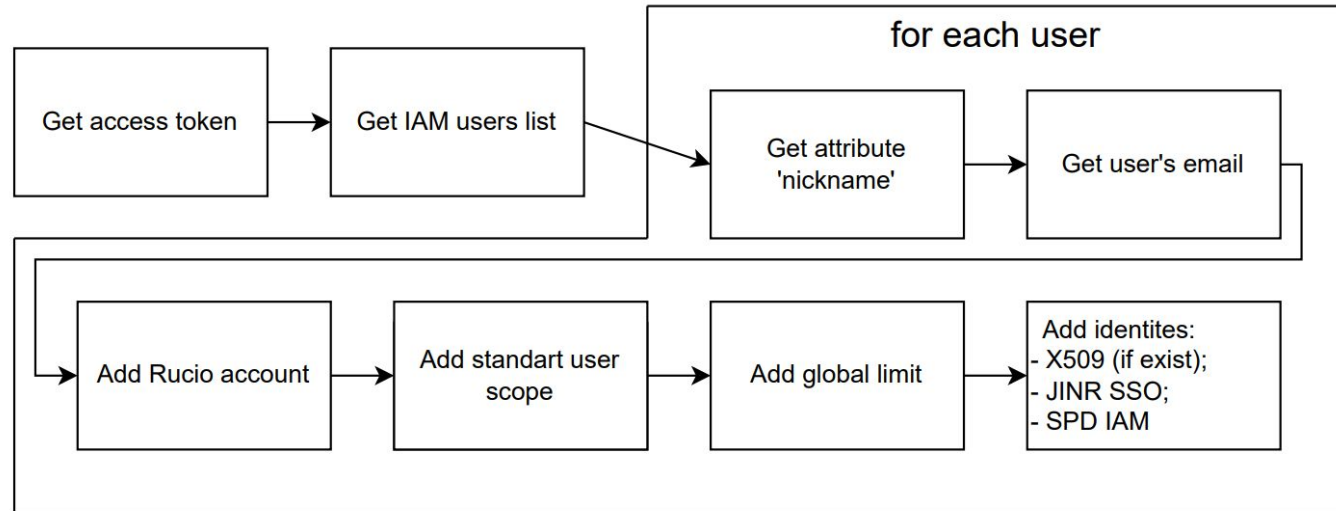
for each user

Get access token

Get IAM users list

Get attribute 'nickname'

Get user's email

Add Rucio account

Add standart user scope

Add global limit

Add identites:
- X509 (if exist);
- JINR SSO;
- SPD IAM